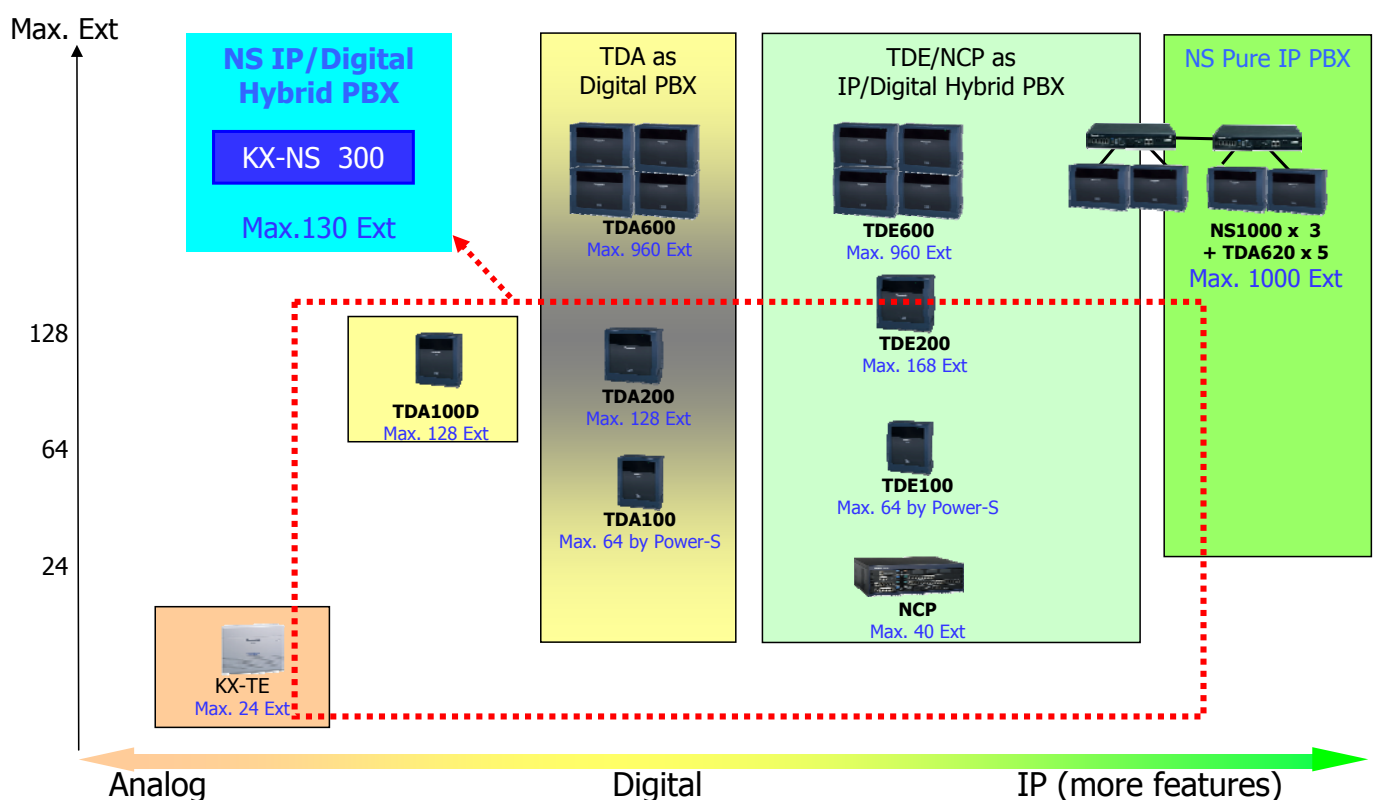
Max. Ext

NS IP/Digital Hybrid PBX

KX-NS 300

Max.130 Ext

TDA as Digital PBX

TDA600
Max. 960 Ext

TDA200
Max. 128 Ext

TDA100
Max. 64 by Power-S

TDE/NCP as IP/Digital Hybrid PBX

TDE600
Max. 960 Ext

TDE200
Max. 168 Ext

TDE100
Max. 64 by Power-S

NCP
Max. 40 Ext

NS Pure IP PBX

NS1000 x 3
+ TDA620 x 5
Max. 1000 Ext

128

64

24

TDA100D
Max. 128 Ext

KX-TE
Max. 24 Ext

Analog

Digital

IP (more features)